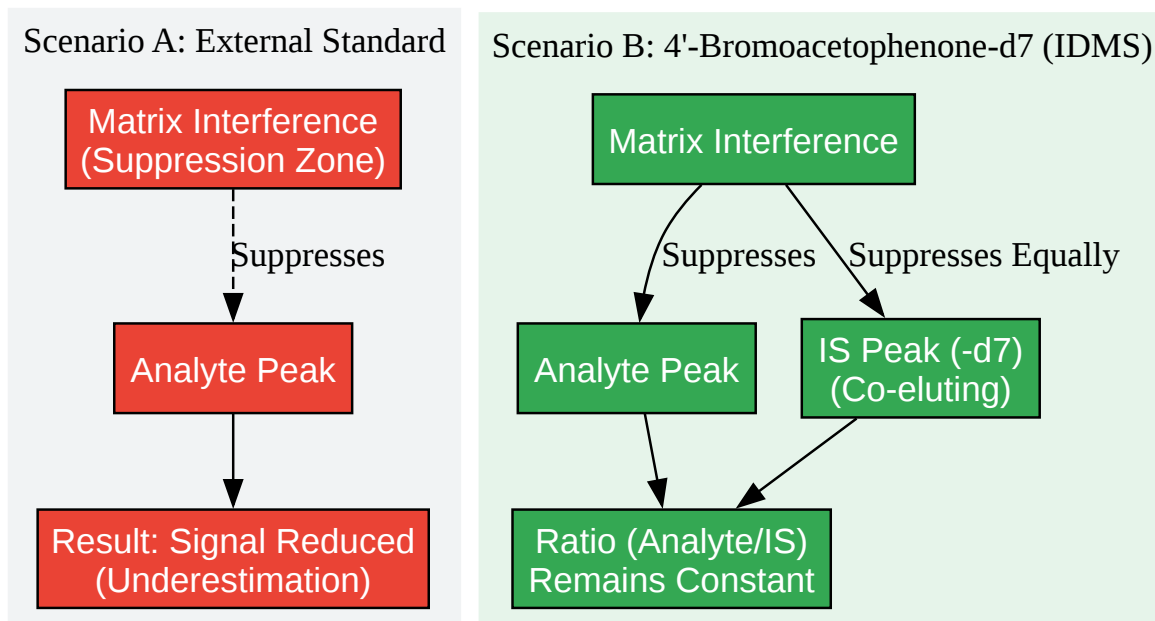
Scenario A: External Standard

Matrix Interference (Suppression Zone)

Suppresses

Analyte Peak

Result: Signal Reduced (Underestimation)

Scenario B: 4'-Bromoacetophenone-d7 (IDMS)

Matrix Interference

Suppresses

Suppresses Equally

Analyte Peak

IS Peak (-d7) (Co-eluting)

Ratio (Analyte/IS) Remains Constant